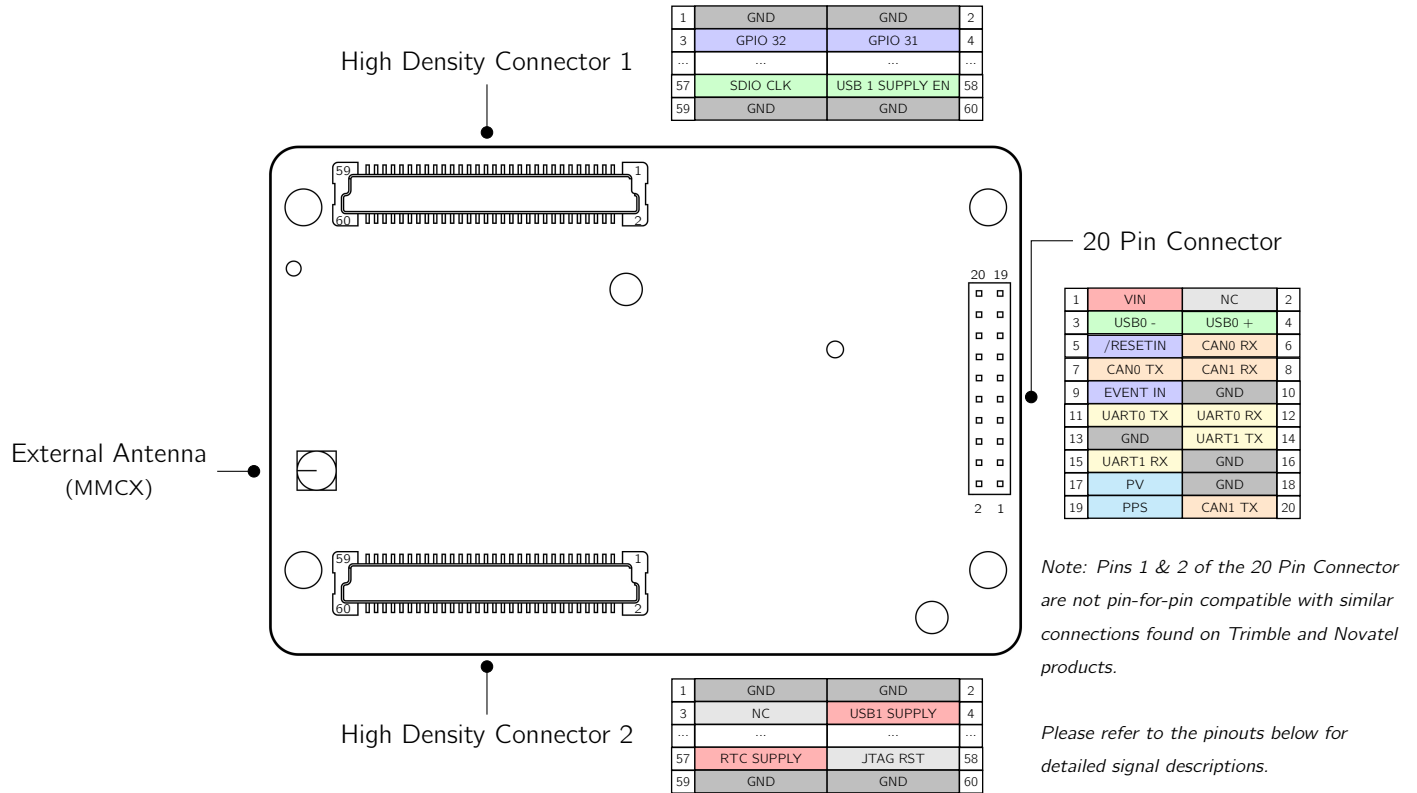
| 1 | GND | GND | 2 |
|---|---|---|---|
| 3 | GPIO 32 | GPIO 31 | 4 |
| ... | ... | ... | ... |
| 57 | SDIO CLK | USB 1 SUPPLY EN | 58 |
| 59 | GND | GND | 60 |

High Density Connector 1

59 1
60 2

20 Pin Connector

20 19

| 1 | VIN | NC | 2 |
|---|---|---|---|
| 3 | USB0 - | USB0 + | 4 |
| 5 | /RESETIN | CAN0 RX | 6 |
| 7 | CAN0 TX | CAN1 RX | 8 |
| 9 | EVENT IN | GND | 10 |
| 11 | UART0 TX | UART0 RX | 12 |
| 13 | GND | UART1 TX | 14 |
| 15 | UART1 RX | GND | 16 |
| 17 | PV | GND | 18 |
| 19 | PPS | CAN1 TX | 20 |

2 1

External Antenna
(MMCX)

59 1
60 2

Note: Pins 1 & 2 of the 20 Pin Connector are not pin-for-pin compatible with similar connections found on Trimble and Novatel products.

| 1 | GND | GND | 2 |
|---|---|---|---|
| 3 | NC | USB1 SUPPLY | 4 |
| ... | ... | ... | ... |
| 57 | RTC SUPPLY | JTAG RST | 58 |
| 59 | GND | GND | 60 |

High Density Connector 2

Please refer to the pinouts below for detailed signal descriptions.